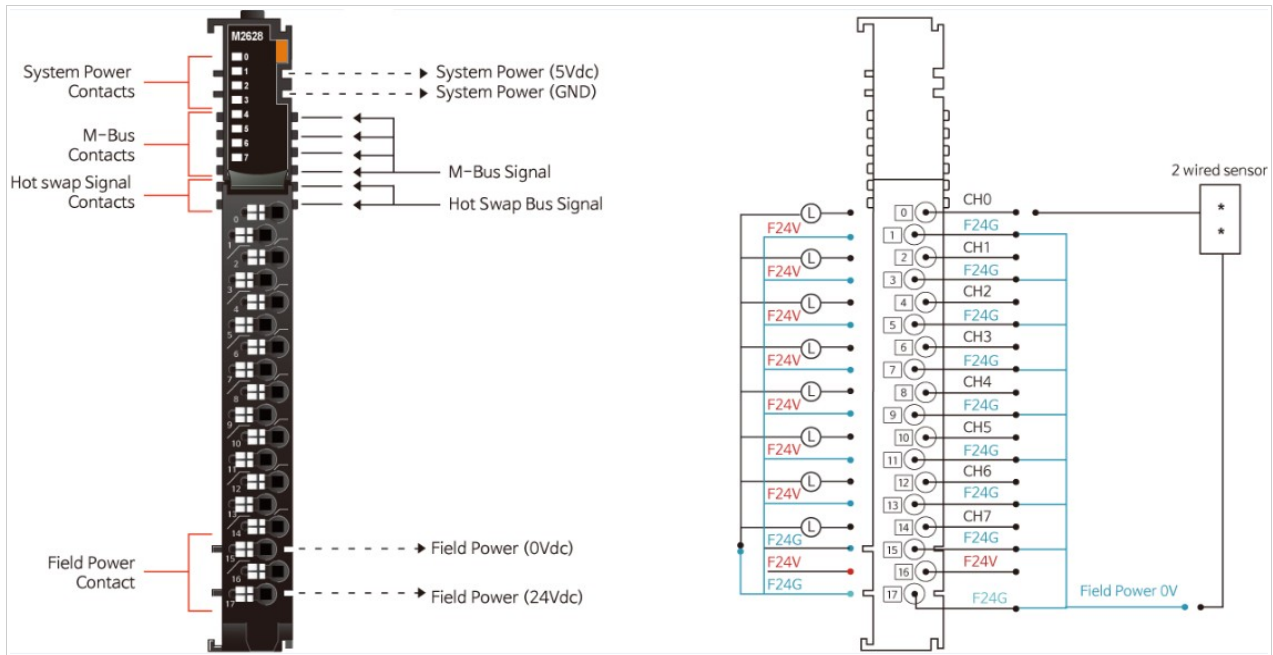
M2628
0
1
2
3
4
5
6
7

System Power Contacts
M-Bus Contacts
Hot swap Signal Contacts
System Power (5Vdc)
System Power (GND)
M-Bus Signal
Hot Swap Bus Signal

0
1
2
3
4
5
6
7
8
9
10
11
12
13
14
15
16
17

Field Power Contact
Field Power (0Vdc)
Field Power (24Vdc)

2 wired sensor
*
*

L F24V
L F24V
L F24V
L F24V
L F24V
L F24V
L F24V
L F24G
F24V
F24G

0 CH0
1 F24G
2 CH1
3 F24G
4 CH2
5 F24G
6 CH3
7 F24G
8 CH4
9 F24G
10 CH5
11 F24G
12 CH6
13 F24G
14 CH7
15 F24G
16 F24V
17 F24G

Field Power 0V